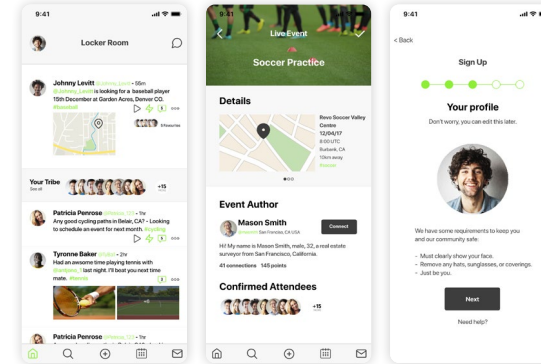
9:41

Locker Room

Johnny Levitt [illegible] • 58m
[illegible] is looking for a baseball player 15th December at Garden Acres, Denver CO. #baseball

Your Tribe
See all
+15

Patricia Penrose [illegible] • 1hr
Any good cycling paths in Belair, CA? - Looking to schedule an event for next month. #cycling

Tyronne Baker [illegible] • 2hr
Had an awsome time playing tennis with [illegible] last night. I'll beat you next time mate. #tennis

Patricia Penrose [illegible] • 3hr

9:41
Live Event
Soccer Practice

Details
Revo Soccer Valley Centre
12/04/17
8:00 UTC
Burbank, CA
10km away
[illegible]

Event Author
Mason Smith
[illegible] San Francisco, USA
Connect
Hi! My name is Mason Smith, male, 32, a real estate surveyor from San Francisco, California.
41 connections 145 points

Confirmed Attendees
+15

9:41
< Back
Sign Up

Your profile
Don't worry, you can edit this later.

We have some requirements to keep you and our community safe:

- Must clearly show your face.
- Remove any hats, sunglasses, or coverings.
- Just be you.

Next

Need help?